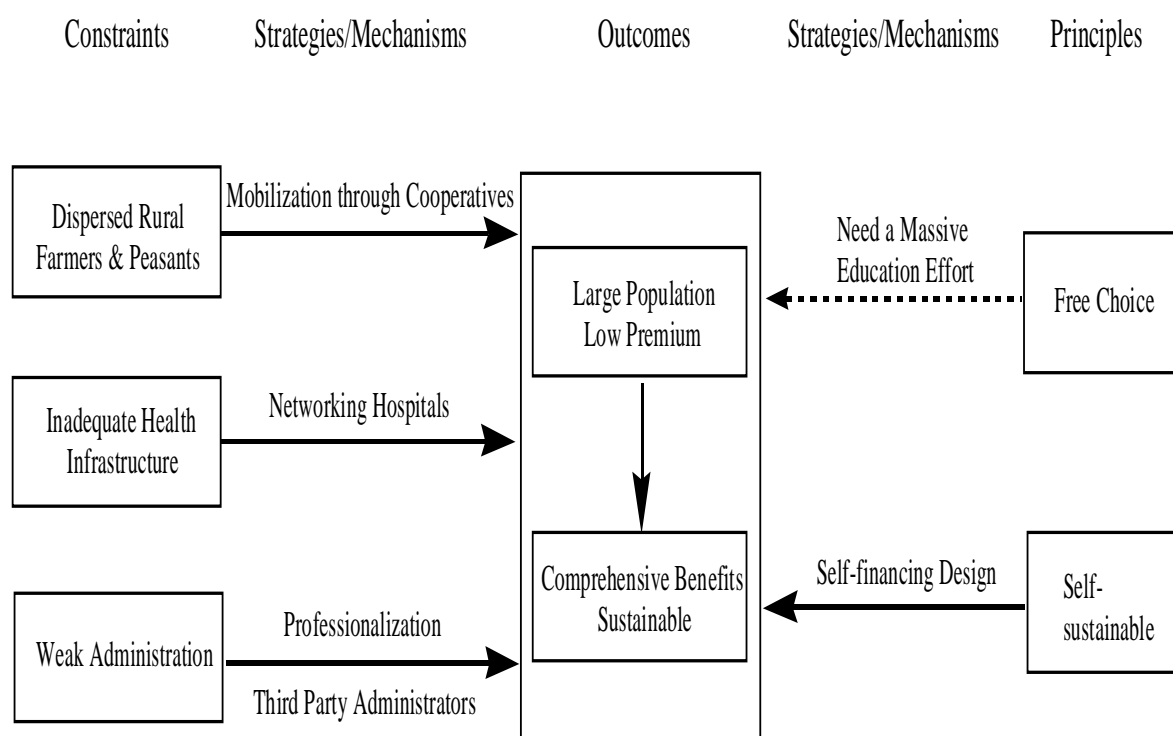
Constraints Strategies/Mechanisms Outcomes Strategies/Mechanisms Principles

Dispersed Rural Farmers & Peasants

Mobilization through Cooperatives

Inadequate Health Infrastructure

Networking Hospitals

Weak Administration

Professionalization

Third Party Administrators

Large Population Low Premium

Comprehensive Benefits Sustainable

Need a Massive Education Effort

Free Choice

Self-financing Design

Self-sustainable